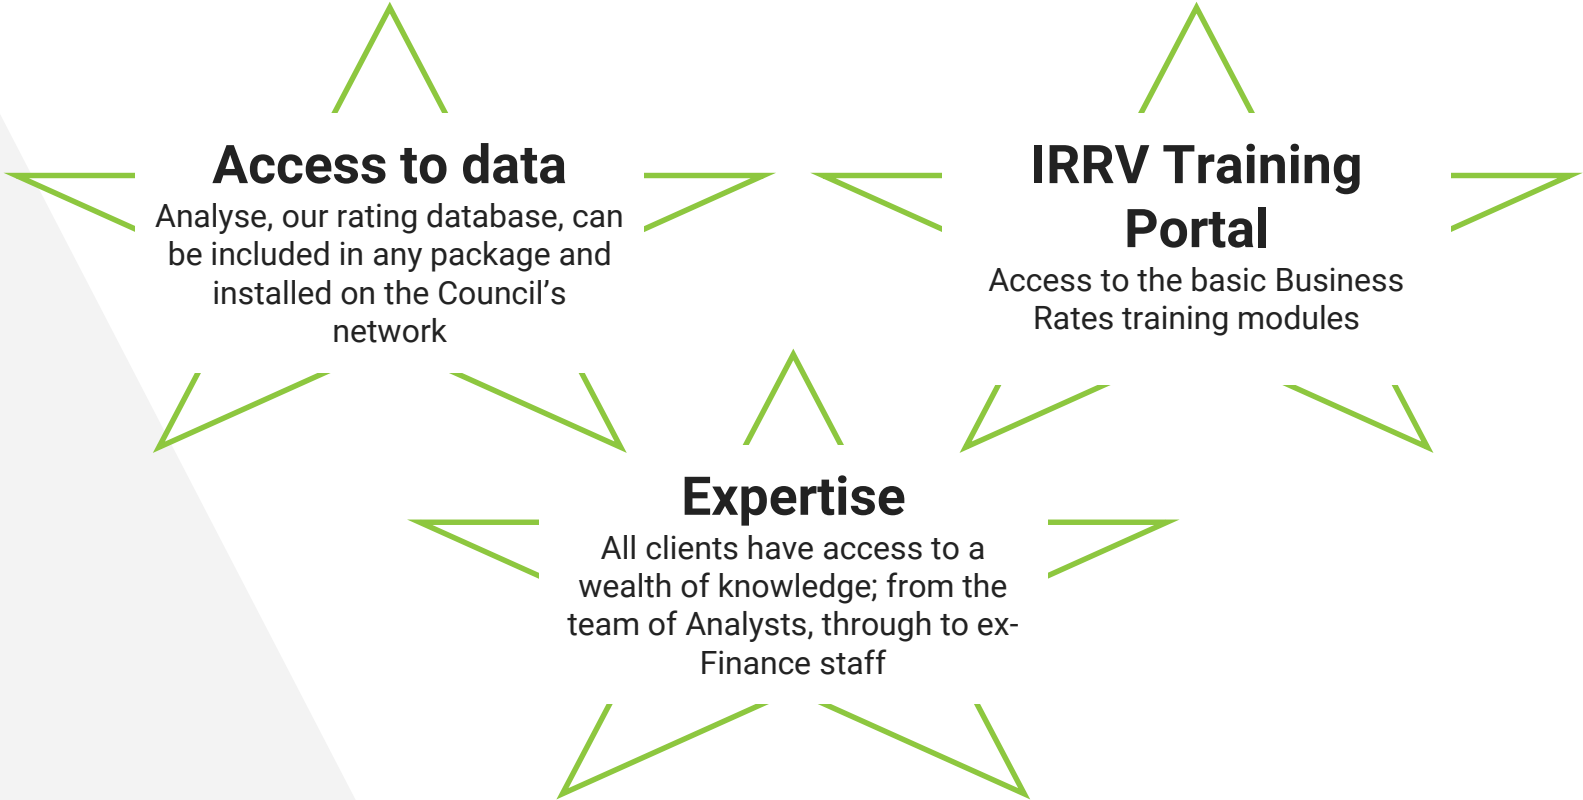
Access to data
Analyse, our rating database, can be included in any package and installed on the Council’s network

IRRV Training Portal
Access to the basic Business Rates training modules

Expertise
All clients have access to a wealth of knowledge; from the team of Analysts, through to ex-Finance staff